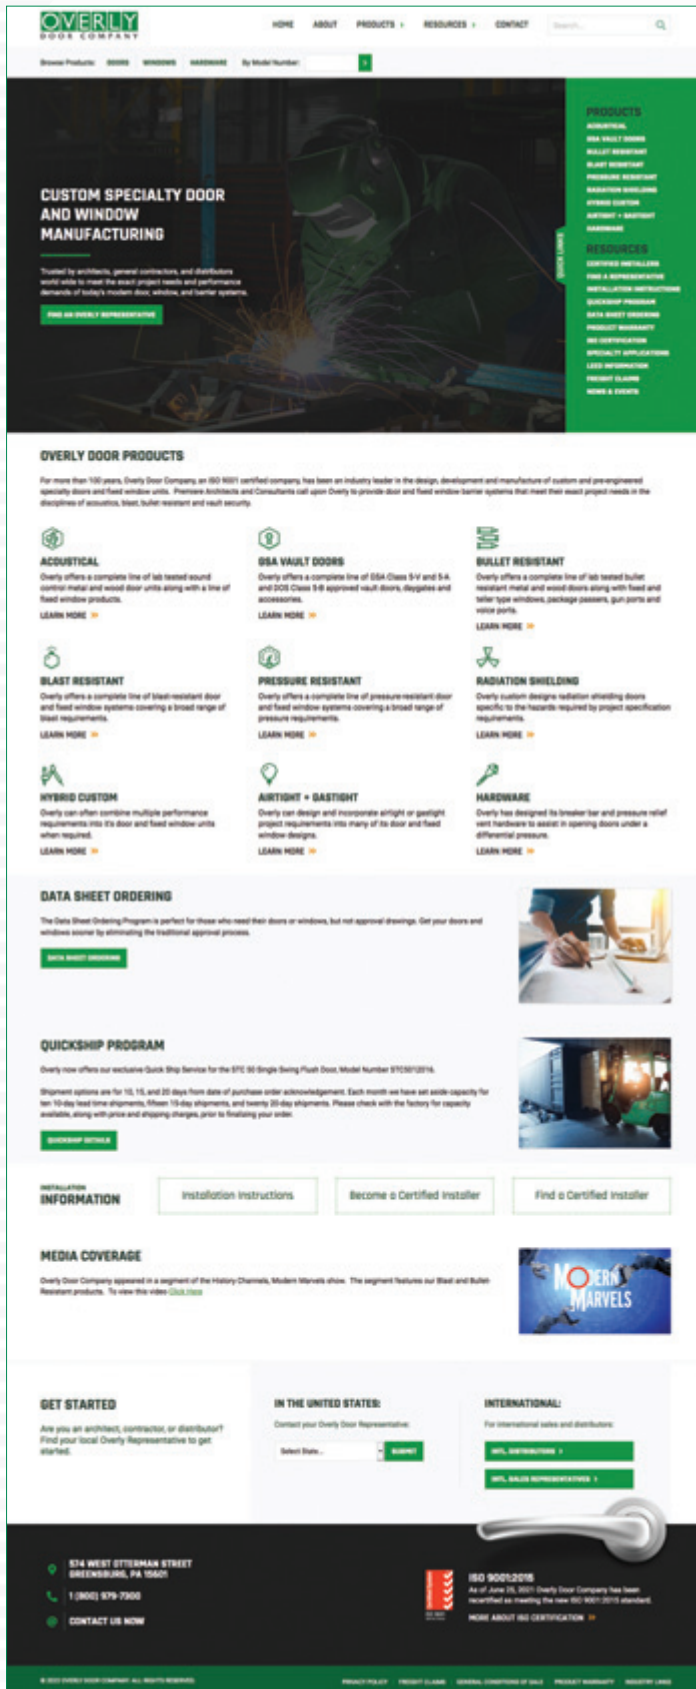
OVERLY
DOOR COMPANY

HOME ABOUT PRODUCTS RESOURCES CONTACT Search...

Browse Products: DOORS WINDOWS HARDWARE By Model Number:

CUSTOM SPECIALTY DOOR AND WINDOW MANUFACTURING

Trusted by architects, general contractors, and distributors world wide to meet the exact project needs and performance demands of today's modern door, window, and barrier systems.

FIND AN OVERLY REPRESENTATIVE

QUICK LINKS

PRODUCTS
ACOUSTICAL
GSA VAULT DOORS
BULLET RESISTANT
BLAST RESISTANT
PRESSURE RESISTANT
RADIATION SHIELDING
HYBRID CUSTOM
AIRTIGHT + GASTIGHT
HARDWARE

RESOURCES
CERTIFIED INSTALLERS
FIND A REPRESENTATIVE
INSTALLATION INSTRUCTIONS
QUICKSHIP PROGRAM
DATA SHEET ORDERING
PRODUCT WARRANTY
ISO CERTIFICATION
SPECIALTY APPLICATIONS
LEED INFORMATION
FREIGHT CLAIMS
NEWS & EVENTS

OVERLY DOOR PRODUCTS

For more than 100 years, Overly Door Company, an ISO 9001 certified company, has been an industry leader in the design, development and manufacture of custom and pre-engineered specialty doors and fixed window units. Premiere Architects and Consultants call upon Overly to provide door and fixed window barrier systems that meet their exact project needs in the disciplines of acoustics, blast, bullet resistant and vault security.

ACOUSTICAL
Overly offers a complete line of lab tested sound control metal and wood door units along with a line of fixed window products.
LEARN MORE

GSA VAULT DOORS
Overly offers a complete line of GSA Class 5-V and 5-A and DOS Class 5-B approved vault doors, daygates and accessories.
LEARN MORE

BULLET RESISTANT
Overly offers a complete line of lab tested bullet resistant metal and wood doors along with fixed and teller type windows, package passers, gun ports and voice ports.
LEARN MORE

BLAST RESISTANT
Overly offers a complete line of blast-resistant door and fixed window systems covering a broad range of blast requirements.
LEARN MORE

PRESSURE RESISTANT
Overly offers a complete line of pressure-resistant door and fixed window systems covering a broad range of pressure requirements.
LEARN MORE

RADIATION SHIELDING
Overly custom designs radiation shielding doors specific to the hazards required by project specification requirements.
LEARN MORE

HYBRID CUSTOM
Overly can often combine multiple performance requirements into its door and fixed window units when required.
LEARN MORE

AIRTIGHT + GASTIGHT
Overly can design and incorporate airtight or gastight project requirements into many of its door and fixed window designs.
LEARN MORE

HARDWARE
Overly has designed its breaker bar and pressure relief vent hardware to assist in opening doors under a differential pressure.
LEARN MORE

DATA SHEET ORDERING

The Data Sheet Ordering Program is perfect for those who need their doors or windows, but not approval drawings. Get your doors and windows sooner by eliminating the traditional approval process.

DATA SHEET ORDERING

QUICKSHIP PROGRAM

Overly now offers our exclusive Quick Ship Service for the STC 50 Single Swing Flush Door, Model Number STC5012016.

Shipment options are for 10, 15, and 20 days from date of purchase order acknowledgement. Each month we have set aside capacity for ten 10-day lead time shipments, fifteen 15-day shipments, and twenty 20-day shipments. Please check with the factory for capacity available, along with price and shipping charges, prior to finalizing your order.

QUICKSHIP DETAILS

INSTALLATION
INFORMATION

Installation Instructions
Become a Certified Installer
Find a Certified Installer

MEDIA COVERAGE

Overly Door Company appeared in a segment of the History Channels, Modern Marvels show. The segment features our Blast and Bullet Resistant products. To view this video Click Here

MODERN MARVELS

GET STARTED

Are you an architect, contractor, or distributor? Find your local Overly Representative to get started.

IN THE UNITED STATES:
Contact your Overly Door Representative:
Select State... SUBMIT

INTERNATIONAL:
For international sales and distributors:
INTL. DISTRIBUTORS
INTL. SALES REPRESENTATIVES

574 WEST OTTERMAN STREET
GREENSBURG, PA 15601
1 (800) 979-7300
CONTACT US NOW

ISO 9001:2015
As of June 25, 2021 Overly Door Company has been recertified as meeting the new ISO 9001:2015 standard.
MORE ABOUT ISO CERTIFICATION

© 2022 OVERLY DOOR COMPANY. ALL RIGHTS RESERVED.
PRIVACY POLICY FREIGHT CLAIMS GENERAL CONDITIONS OF SALE PRODUCT WARRANTY INDUSTRY LINKS